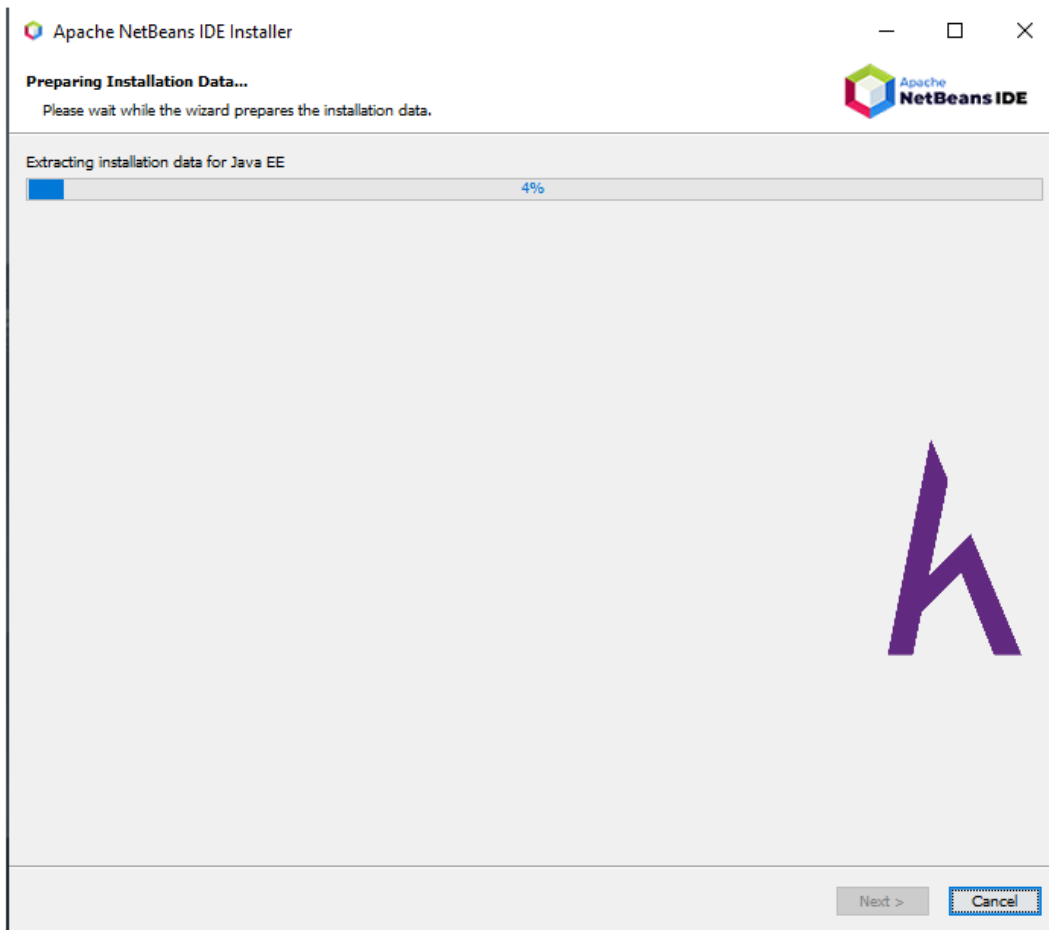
Apache NetBeans IDE Installer

Preparing Installation Data...

Please wait while the wizard prepares the installation data.

Apache NetBeans IDE

Extracting installation data for Java EE

4%

Next >

Cancel